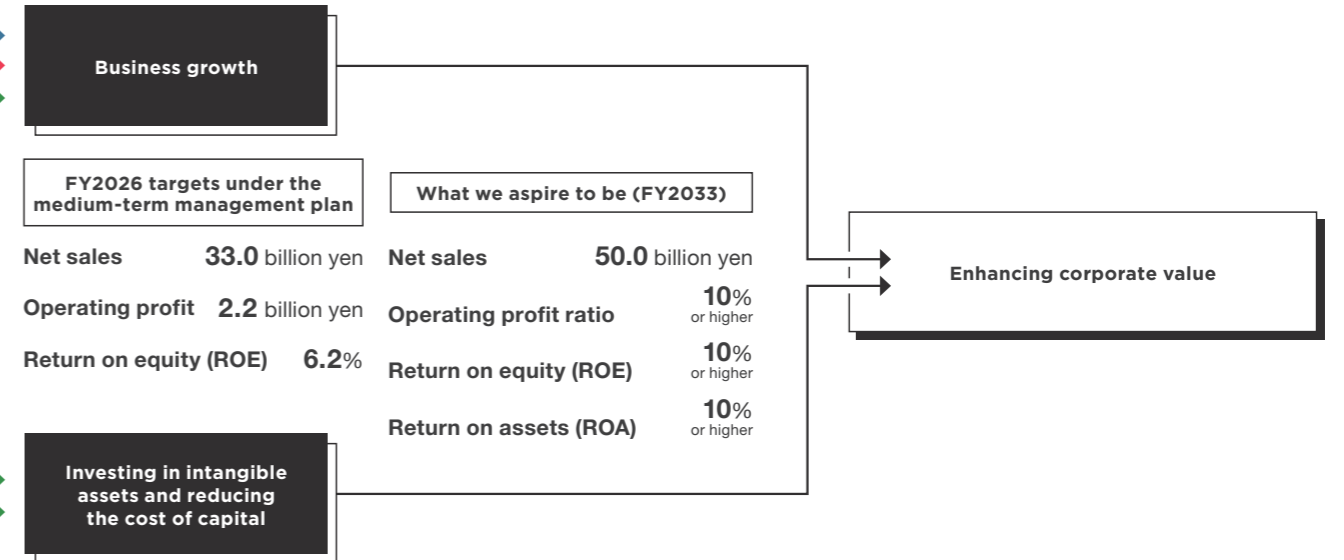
Business growth

FY2026 targets under the medium-term management plan

Net sales 33.0 billion yen

Operating profit 2.2 billion yen

Return on equity (ROE) 6.2%

What we aspire to be (FY2033)

Net sales 50.0 billion yen

Operating profit ratio 10% or higher

Return on equity (ROE) 10% or higher

Return on assets (ROA) 10% or higher

Enhancing corporate value

Investing in intangible assets and reducing the cost of capital